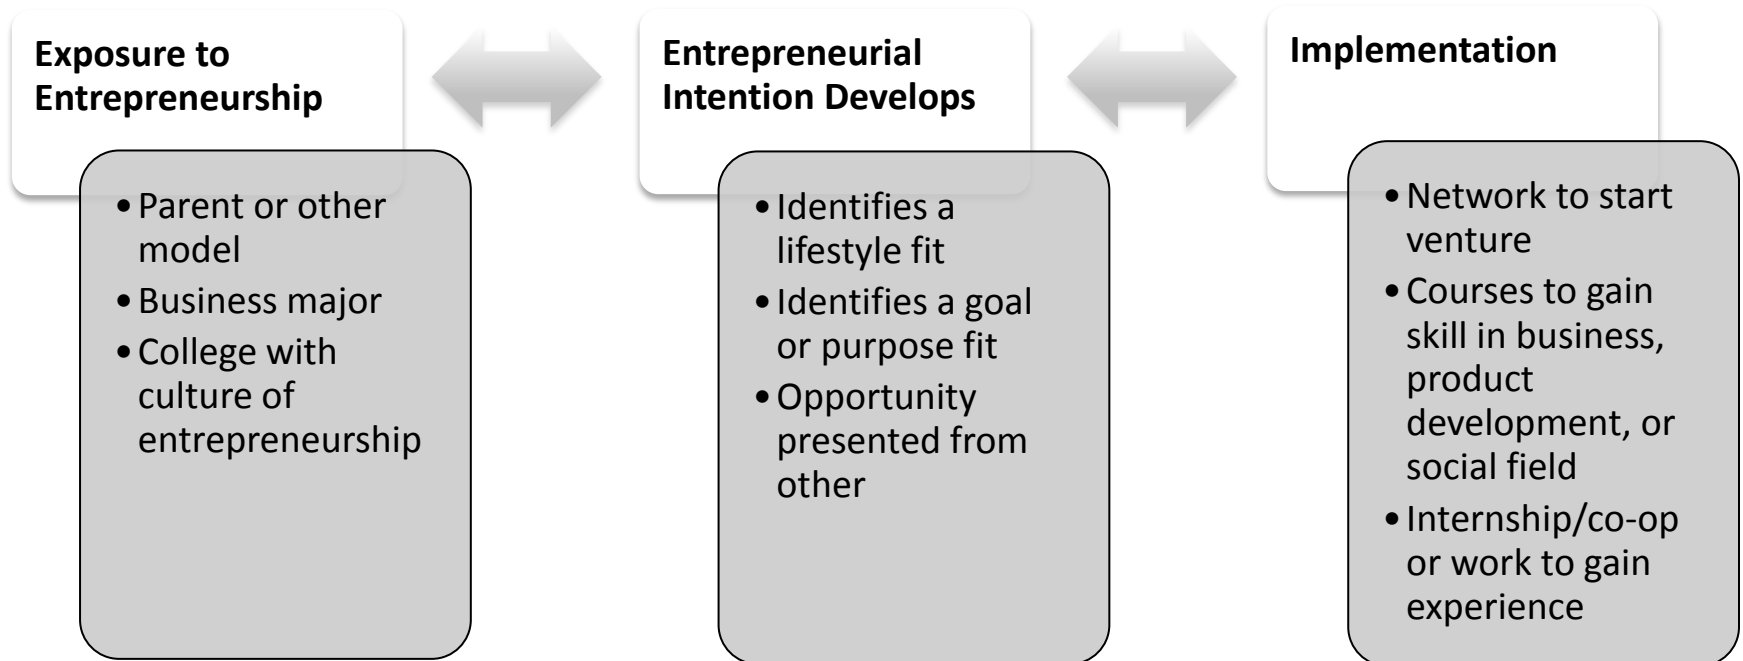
**Exposure to Entrepreneurship**

- Parent or other model
- Business major
- College with culture of entrepreneurship

**Entrepreneurial Intention Develops**

- Identifies a lifestyle fit
- Identifies a goal or purpose fit
- Opportunity presented from other

**Implementation**

- Network to start venture
- Courses to gain skill in business, product development, or social field
- Internship/co-op or work to gain experience